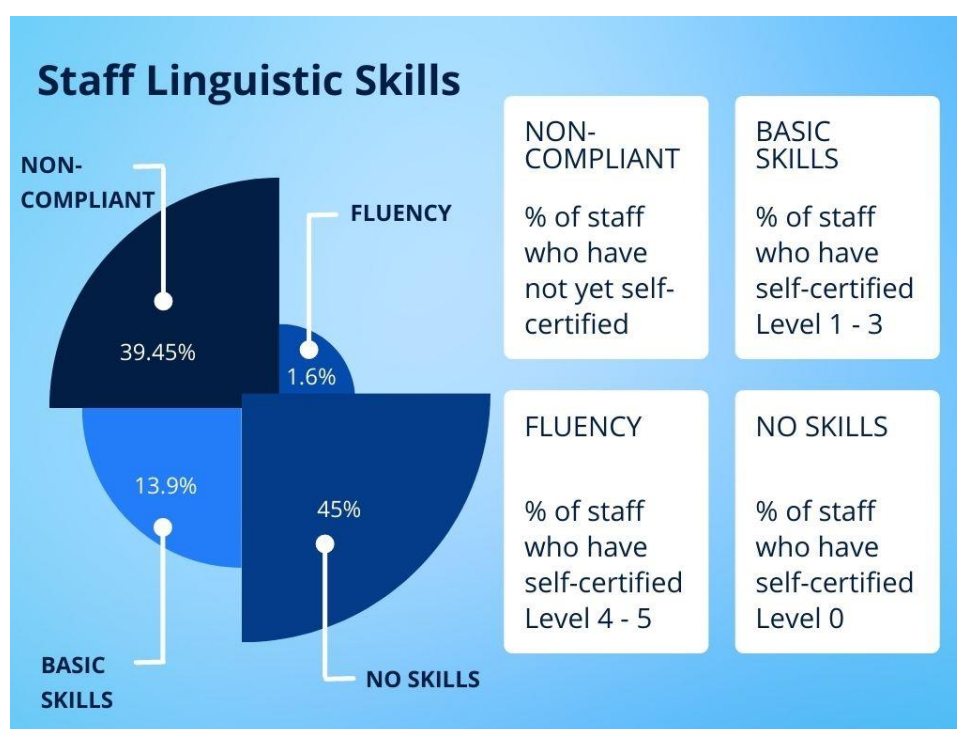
Staff Linguistic Skills

NON-COMPLIANT

39.45%

FLUENCY

1.6%

13.9%

45%

BASIC SKILLS

NO SKILLS

NON-COMPLIANT

% of staff who have not yet self-certified

BASIC SKILLS

% of staff who have self-certified Level 1 - 3

FLUENCY

% of staff who have self-certified Level 4 - 5

NO SKILLS

% of staff who have self-certified Level 0